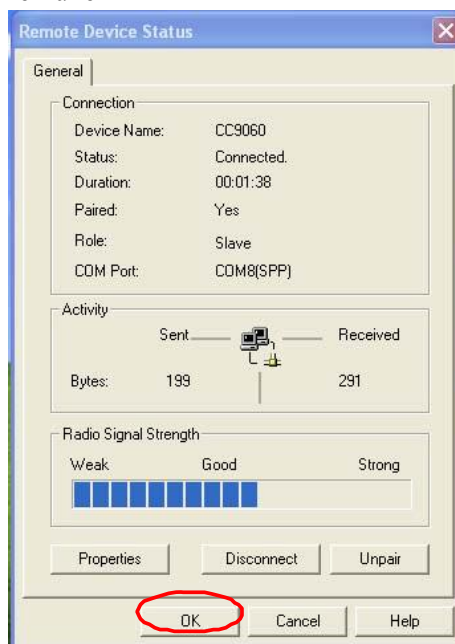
Remote Device Status

General

Connection

| | |
|---|---|
| Device Name: | CC9060 |
| Status: | Connected. |
| Duration: | 00:01:38 |
| Paired: | Yes |
| Role: | Slave |
| COM Port: | COM8(SPP) |

Activity

Sent

Received

Bytes: 199

291

Radio Signal Strength

Weak

Good

Strong

Properties

Disconnect

Unpair

OK

Cancel

Help